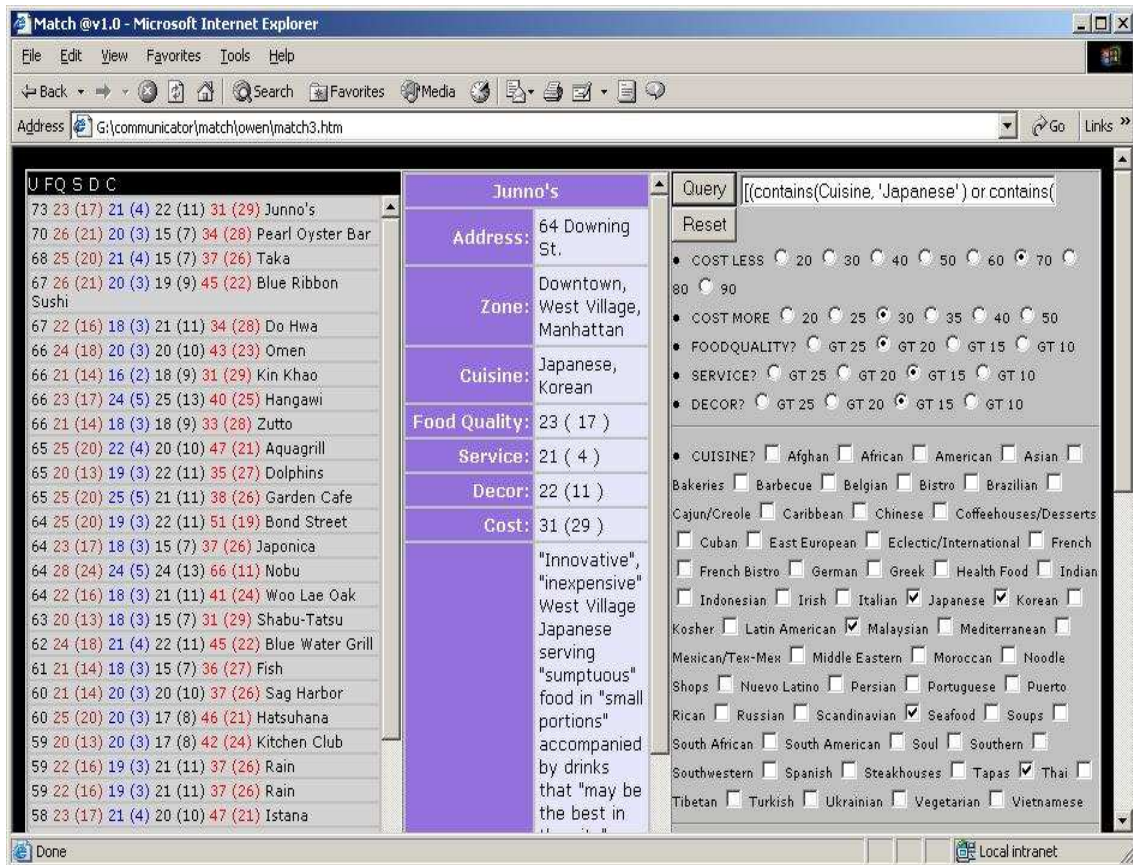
Match @v1.0 - Microsoft Internet Explorer

File Edit View Favorites Tools Help

Back Search Favorites Media

Address G:\communicator\match\owen\match3.htm

Go Links »

U F Q S D C
73 23 (17) 21 (4) 22 (11) 31 (29) Junno's
70 26 (21) 20 (3) 15 (7) 34 (28) Pearl Oyster Bar
68 25 (20) 21 (4) 15 (7) 37 (26) Taka
67 26 (21) 20 (3) 19 (9) 45 (22) Blue Ribbon Sushi
67 22 (16) 18 (3) 21 (11) 34 (28) Do Hwa
66 24 (18) 20 (3) 20 (10) 43 (23) Omen
66 21 (14) 16 (2) 18 (9) 31 (29) Kin Khao
66 23 (17) 24 (5) 25 (13) 40 (25) Hangawi
66 21 (14) 18 (3) 18 (9) 33 (28) Zutto
65 25 (20) 22 (4) 20 (10) 47 (21) Aquagrill
65 20 (13) 19 (3) 22 (11) 35 (27) Dolphins
65 25 (20) 25 (5) 21 (11) 38 (26) Garden Cafe
64 25 (20) 19 (3) 22 (11) 51 (19) Bond Street
64 23 (17) 18 (3) 15 (7) 37 (26) Japonica
64 28 (24) 24 (5) 24 (13) 66 (11) Nobu
64 22 (16) 18 (3) 21 (11) 41 (24) Woo Lae Oak
63 20 (13) 18 (3) 15 (7) 31 (29) Shabu-Tatsu
62 24 (18) 21 (4) 22 (11) 45 (22) Blue Water Grill
61 21 (14) 18 (3) 15 (7) 36 (27) Fish
60 21 (14) 20 (3) 20 (10) 37 (26) Sag Harbor
60 25 (20) 20 (3) 17 (8) 46 (21) Hatsuhana
59 20 (13) 20 (3) 17 (8) 42 (24) Kitchen Club
59 22 (16) 19 (3) 21 (11) 37 (26) Rain
59 22 (16) 19 (3) 21 (11) 37 (26) Rain
58 23 (17) 21 (4) 20 (10) 47 (21) Istana

Junno's

| | |
|---|---|
| Address: | 64 Downing St. |
| Zone: | Downtown, West Village, Manhattan |
| Cuisine: | Japanese, Korean |
| Food Quality: | 23 ( 17 ) |
| Service: | 21 ( 4 ) |
| Decor: | 22 (11 ) |
| Cost: | 31 (29 ) |
| | "Innovative", "inexpensive" West Village Japanese serving "sumptuous" food in "small portions" accompanied by drinks that "may be the best in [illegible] |

Query [(contains(Cuisine, 'Japanese' ) or contains(

Reset

• COST LESS 20 30 40 50 60 70 80 90

• COST MORE 20 25 30 35 40 50

• FOODQUALITY? GT 25 GT 20 GT 15 GT 10

• SERVICE? GT 25 GT 20 GT 15 GT 10

• DECOR? GT 25 GT 20 GT 15 GT 10

• CUISINE? Afghan African American Asian Bakeries Barbecue Belgian Bistro Brazilian Cajun/Creole Caribbean Chinese Coffeehouses/Desserts Cuban East European Eclectic/International French French Bistro German Greek Health Food Indian Indonesian Irish Italian Japanese Korean Kosher Latin American Malaysian Mediterranean Mexican/Tex-Mex Middle Eastern Moroccan Noodle Shops Nuevo Latino Persian Portuguese Puerto Rican Russian Scandinavian Seafood Soups South African South American Soul Southern Southwestern Spanish Steakhouses Tapas Thai Tibetan Turkish Ukrainian Vegetarian Vietnamese

Done

Local intranet